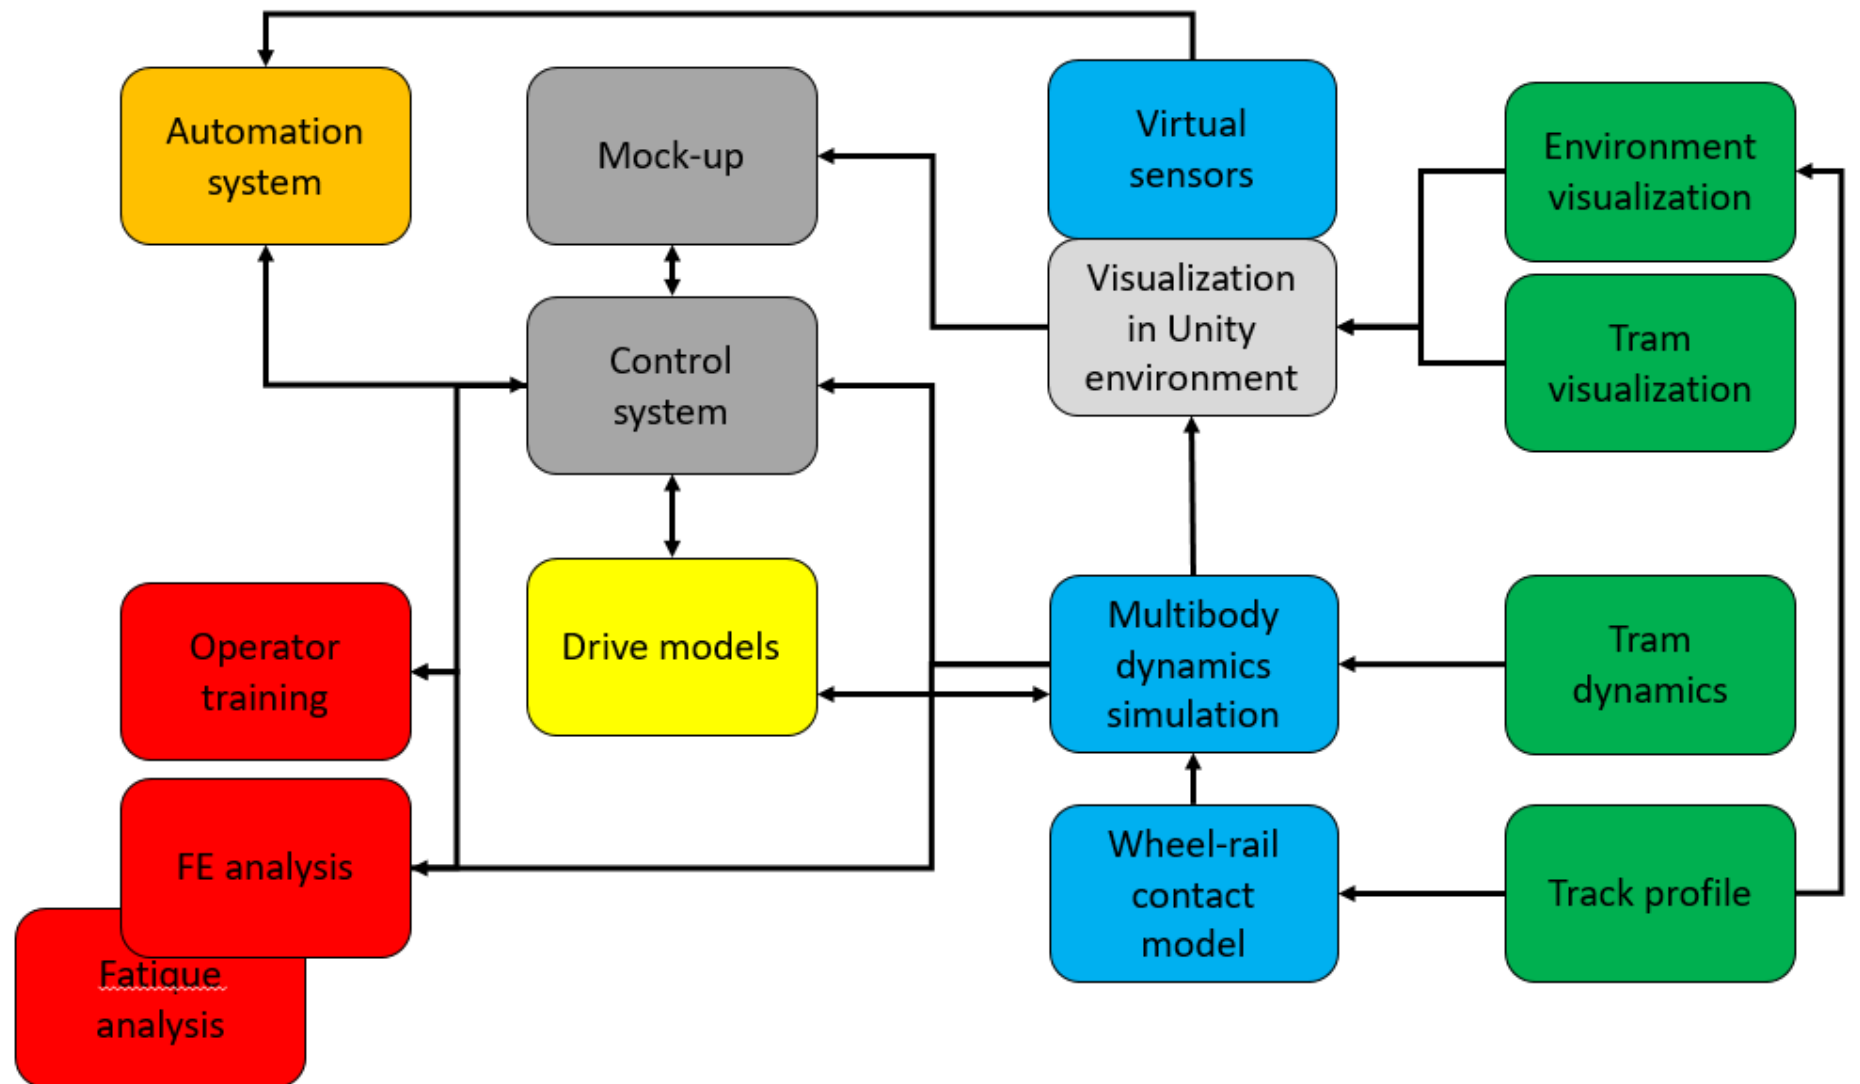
Automation system

Mock-up

Virtual sensors

Environment visualization

Visualization in Unity environment

Control system

Tram visualization

Operator training

Drive models

Multibody dynamics simulation

Tram dynamics

FE analysis

Fatigue analysis

Wheel-rail contact model

Track profile